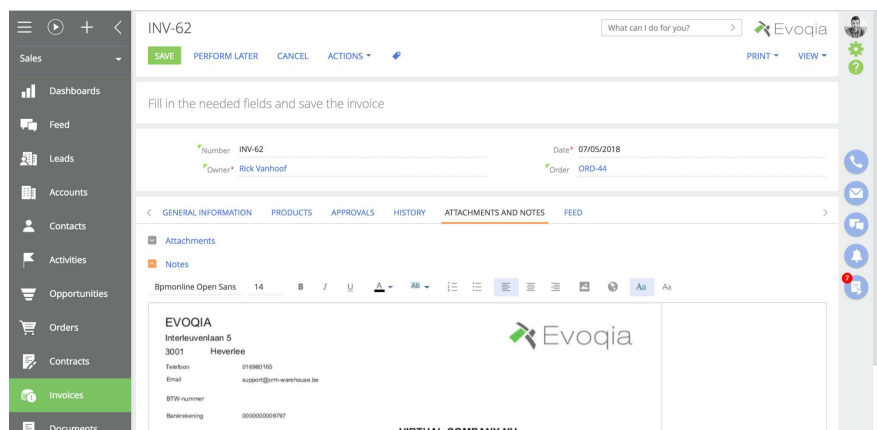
Sales

Dashboards

Feed

Leads

Accounts

Contacts

Activities

Opportunities

Orders

Contracts

Invoices

Documents

INV-62

What can I do for you?

Evoqia

SAVE PERFORM LATER CANCEL ACTIONS

PRINT VIEW

Fill in the needed fields and save the invoice

Number INV-62

Date* 07/05/2018

Owner* Rick Vanhoof

Order ORD-44

GENERAL INFORMATION PRODUCTS APPROVALS HISTORY ATTACHMENTS AND NOTES FEED

Attachments

Notes

Bpmonline Open Sans 14 B I U A Aa Aa

EVOQIA
Interleuvenlaan 5
3001 Heverlee

Telefoon 016980165
Email support@crm-warehouse.be
BTW-nummer
Bankrekening 0000000009797

Evoqia

7

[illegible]